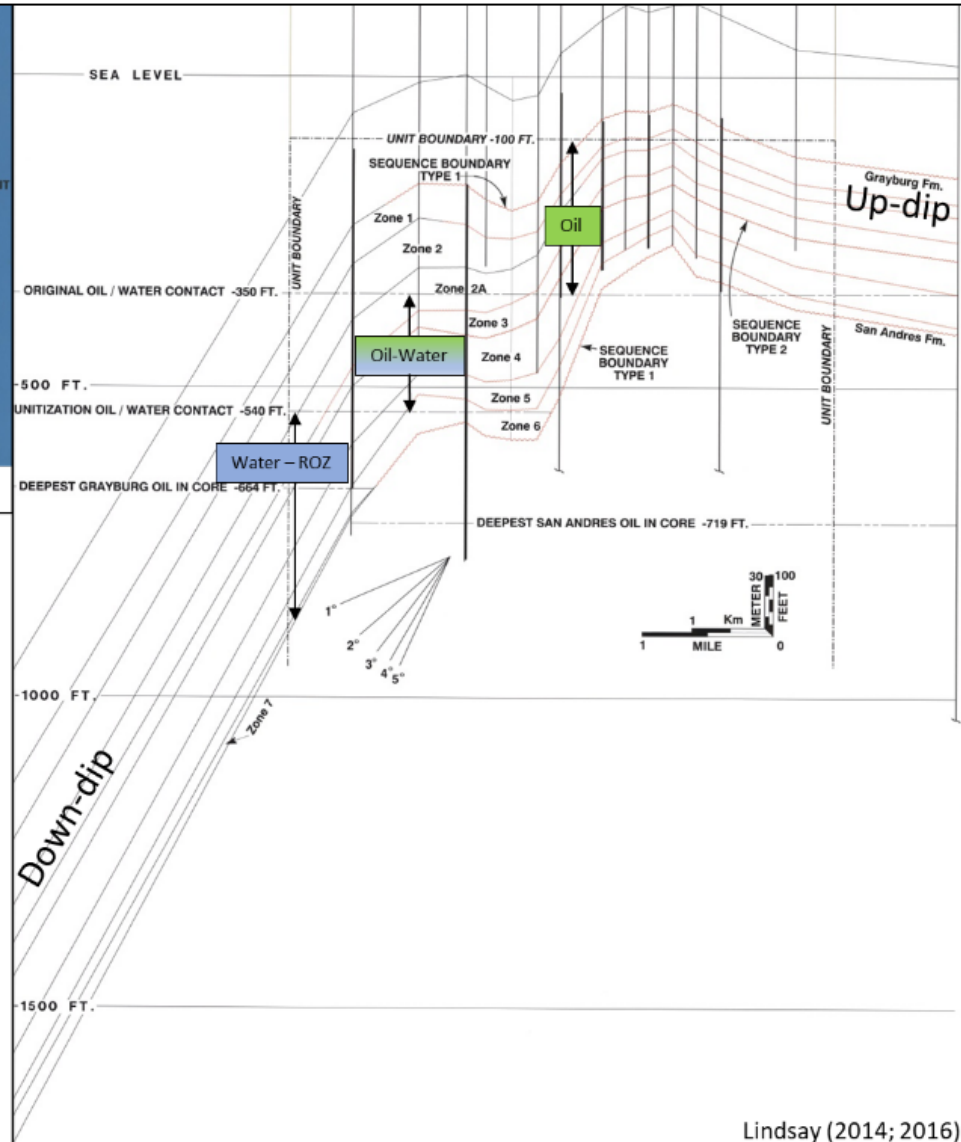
SEA LEVEL

UNIT BOUNDARY -100 FT.

SEQUENCE BOUNDARY TYPE 1

Grayburg Fm.

Up-dip

UNIT BOUNDARY

Zone 1

Oil

Zone 2

ORIGINAL OIL / WATER CONTACT -350 FT.

Zone 2A

Zone 3

SEQUENCE BOUNDARY TYPE 2

San Andres Fm.

Oil-Water

Zone 4

SEQUENCE BOUNDARY TYPE 1

UNIT BOUNDARY

-500 FT.

UNITIZATION OIL / WATER CONTACT -540 FT.

Zone 5

Zone 6

Water – ROZ

DEEPEST GRAYBURG OIL IN CORE -664 FT.

DEEPEST SAN ANDRES OIL IN CORE -719 FT.

30 100

METER FEET

1 Km

1 MILE 0

1°

2°

3°

4°

5°

-1000 FT.

Zone 7

Down-dip

-1500 FT.

Lindsay (2014; 2016)